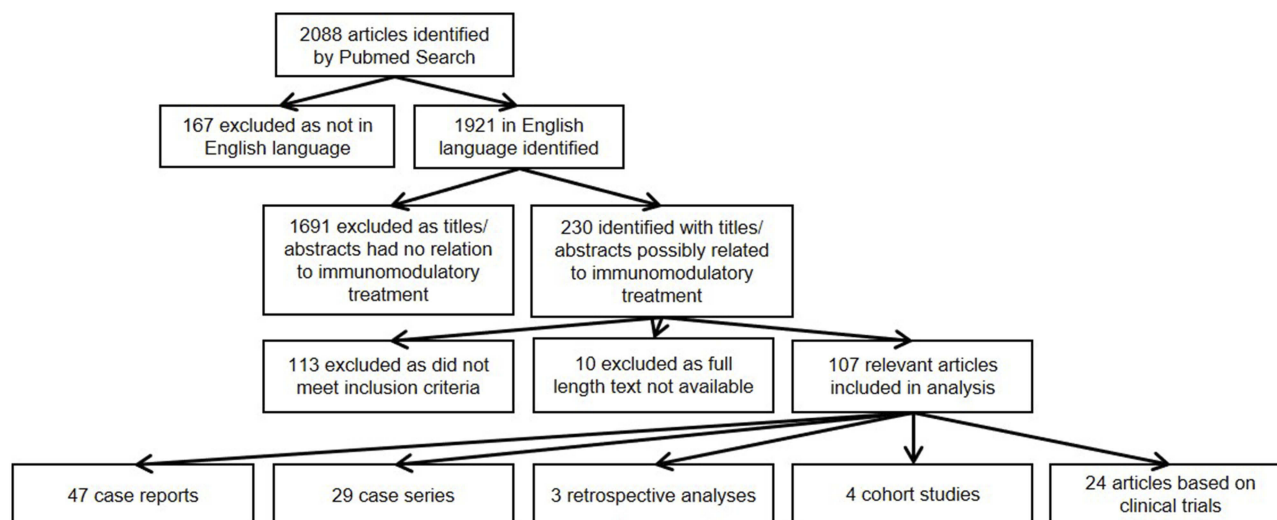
2088 articles identified by Pubmed Search

167 excluded as not in English language

1921 in English language identified

1691 excluded as titles/ abstracts had no relation to immunomodulatory treatment

230 identified with titles/ abstracts possibly related to immunomodulatory treatment

113 excluded as did not meet inclusion criteria

10 excluded as full length text not available

107 relevant articles included in analysis

47 case reports

29 case series

3 retrospective analyses

4 cohort studies

24 articles based on clinical trials